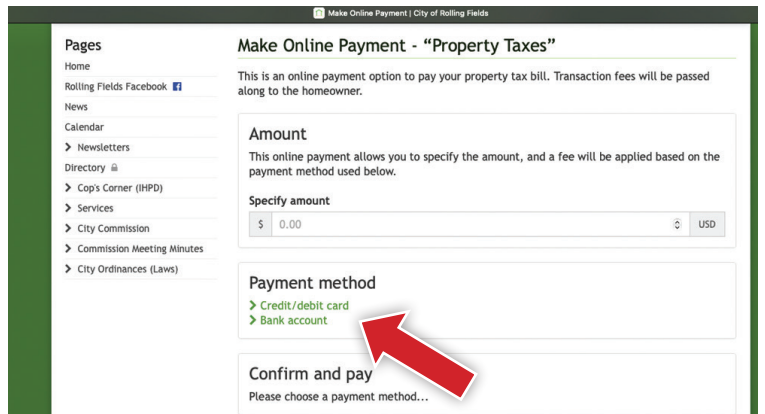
Make Online Payment | City of Rolling Fields

Pages
Home
Rolling Fields Facebook
News
Calendar
> Newsletters
Directory
> Cop's Corner (IHPD)
> Services
> City Commission
> Commission Meeting Minutes
> City Ordinances (Laws)

Make Online Payment - “Property Taxes”

This is an online payment option to pay your property tax bill. Transaction fees will be passed along to the homeowner.

Amount
This online payment allows you to specify the amount, and a fee will be applied based on the payment method used below.

Specify amount
$ 0.00 USD

Payment method
> Credit/debit card
> Bank account

Confirm and pay
Please choose a payment method...